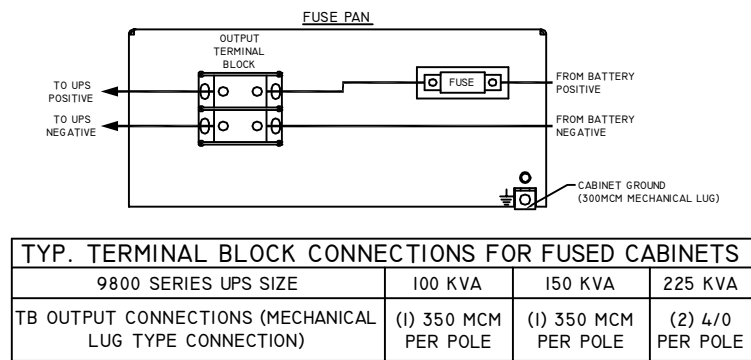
FUSE PAN

OUTPUT TERMINAL BLOCK

TO UPS POSITIVE

TO UPS NEGATIVE

FUSE

FROM BATTERY POSITIVE

FROM BATTERY NEGATIVE

CABINET GROUND (300MCM MECHANICAL LUG)

| TYP. TERMINAL BLOCK CONNECTIONS FOR FUSED CABINETS | | | |
|---|---|---|---|
| 9800 SERIES UPS SIZE | 100 KVA | 150 KVA | 225 KVA |
| TB OUTPUT CONNECTIONS (MECHANICAL LUG TYPE CONNECTION) | (1) 350 MCM PER POLE | (1) 350 MCM PER POLE | (2) 4/0 PER POLE |